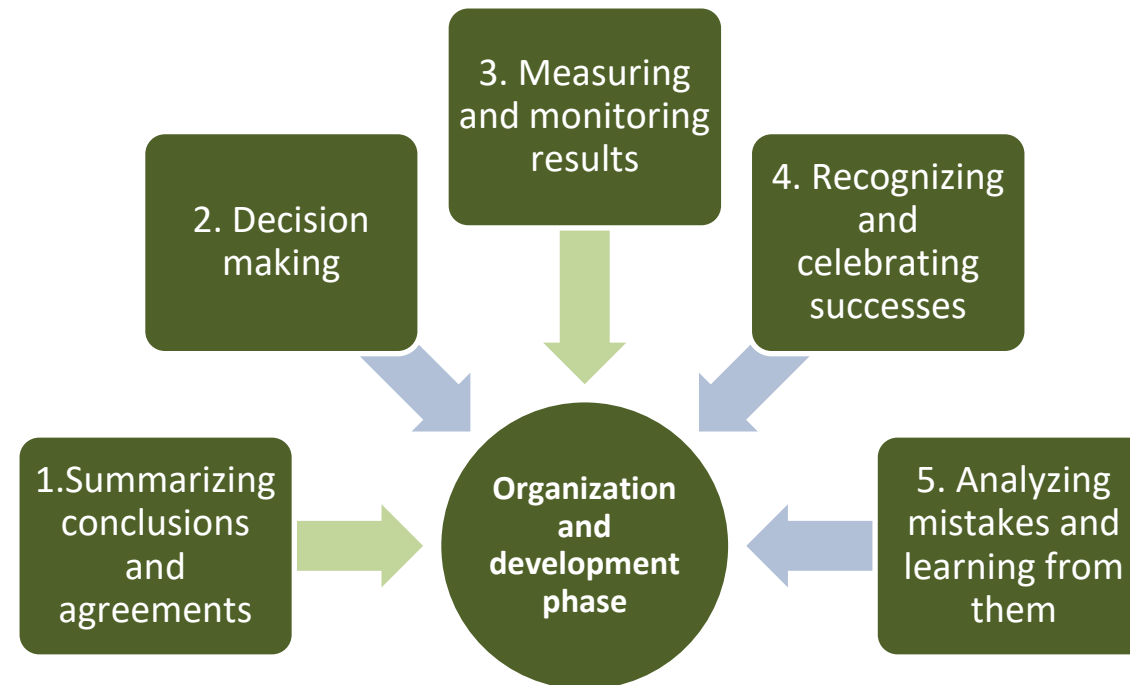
3. Measuring and monitoring results

2. Decision making

4. Recognizing and celebrating successes

1.Summarizing conclusions and agreements

Organization and development phase

5. Analyzing mistakes and learning from them